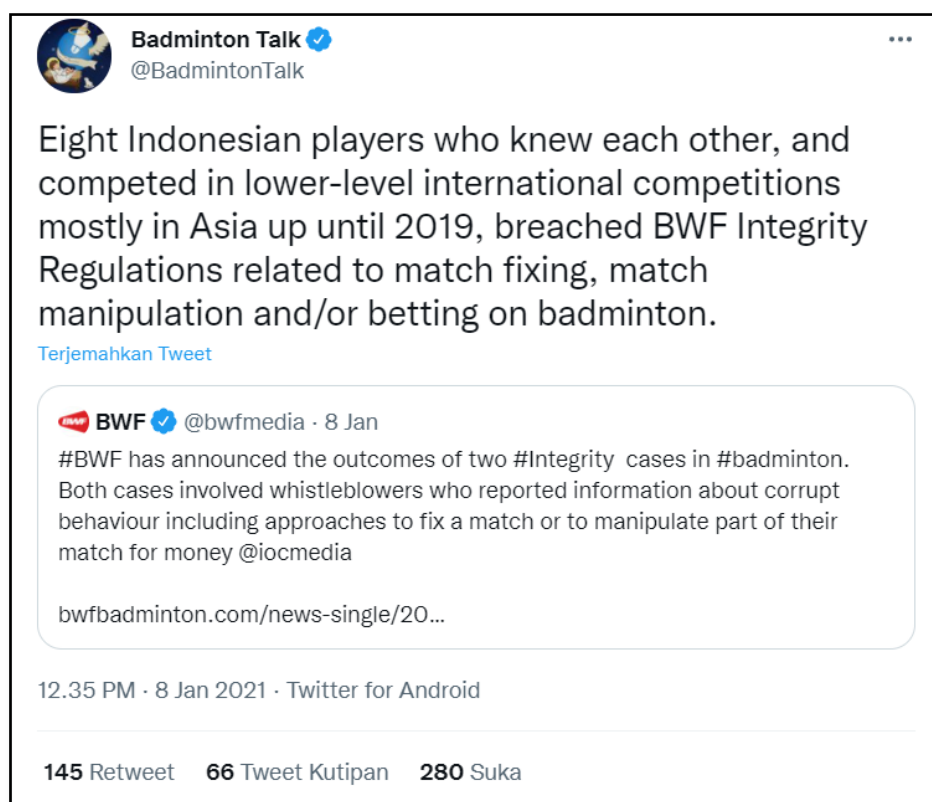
Badminton Talk
@BadmintonTalk

Eight Indonesian players who knew each other, and competed in lower-level international competitions mostly in Asia up until 2019, breached BWF Integrity Regulations related to match fixing, match manipulation and/or betting on badminton.

Terjemahkan Tweet

BWF @bwfmedia · 8 Jan
#BWF has announced the outcomes of two #Integrity cases in #badminton. Both cases involved whistleblowers who reported information about corrupt behaviour including approaches to fix a match or to manipulate part of their match for money @iocmedia

bwfbadminton.com/news-single/20...

12.35 PM · 8 Jan 2021 · Twitter for Android

145 Retweet 66 Tweet Kutipan 280 Suka